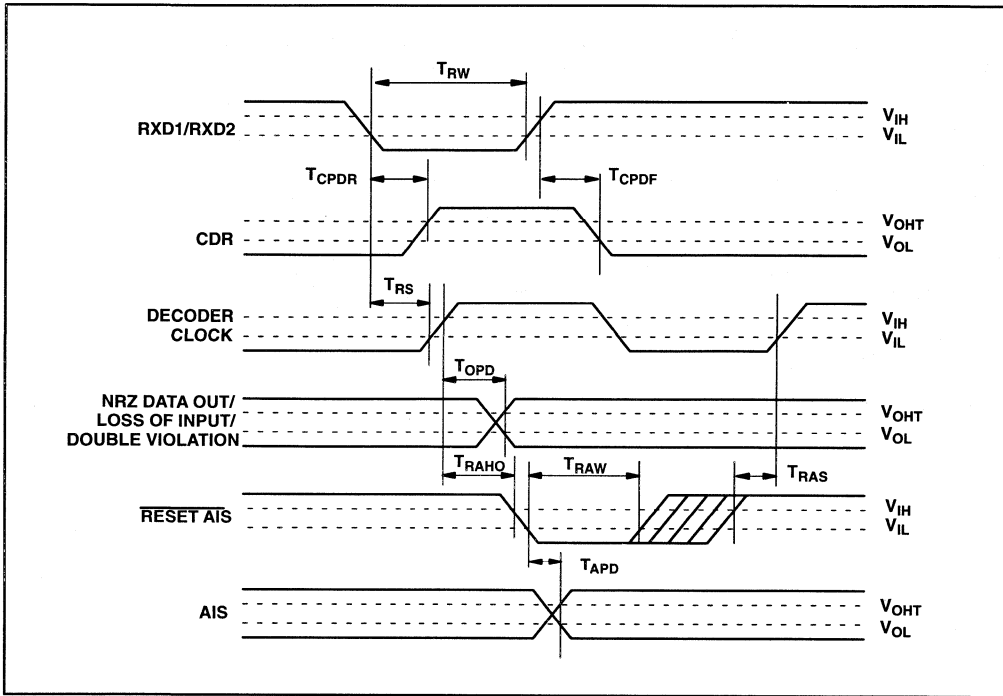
$T_{RW}$

RXD1/RXD2

$V_{IH}$
$V_{IL}$

$T_{CPDR}$

$T_{CPDF}$

CDR

$V_{OHT}$
$V_{OL}$

$T_{RS}$

DECODER CLOCK

$V_{IH}$
$V_{IL}$

$T_{OPD}$

NRZ DATA OUT/ LOSS OF INPUT/ DOUBLE VIOLATION

$V_{OHT}$
$V_{OL}$

$T_{RAHO}$

$T_{RAW}$

$T_{RAS}$

$\overline{\text{RESET AIS}}$

$V_{IH}$
$V_{IL}$

$T_{APD}$

AIS

$V_{OHT}$
$V_{OL}$